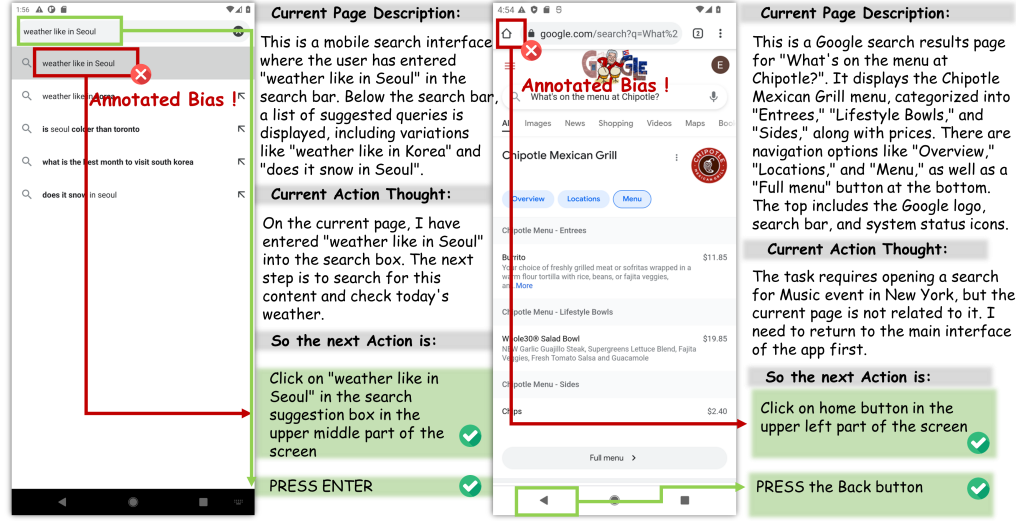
1:56

weather like in Seoul

weather like in Seoul

weather like in Korea

is seoul colder than toronto

what is the best month to visit south korea

does it snow in seoul

Annotated Bias !

Current Page Description:

This is a mobile search interface where the user has entered "weather like in Seoul" in the search bar. Below the search bar, a list of suggested queries is displayed, including variations like "weather like in Korea" and "does it snow in Seoul".

Current Action Thought:

On the current page, I have entered "weather like in Seoul" into the search box. The next step is to search for this content and check today's weather.

So the next Action is:

Click on "weather like in Seoul" in the search suggestion box in the upper middle part of the screen

PRESS ENTER

4:54

google.com/search?q=What%2

2

Annotated Bias !

E

What's on the menu at Chipotle?

All Images News Shopping Videos Maps Book

Chipotle Mexican Grill

CHIPOTLE MEXICAN GRILL

Overview Locations Menu

Chipotle Menu - Entrees

Burrito $11.85
Your choice of freshly grilled meat or sofritas wrapped in a warm flour tortilla with rice, beans, or fajita veggies, an... More

Chipotle Menu - Lifestyle Bowls

Whole30® Salad Bowl $19.85
NEW Garlic Guajillo Steak, Supergreens Lettuce Blend, Fajita Veggies, Fresh Tomato Salsa and Guacamole

Chipotle Menu - Sides

Chips $2.40

Full menu >

Current Page Description:

This is a Google search results page for "What's on the menu at Chipotle?". It displays the Chipotle Mexican Grill menu, categorized into "Entrees," "Lifestyle Bowls," and "Sides," along with prices. There are navigation options like "Overview," "Locations," and "Menu," as well as a "Full menu" button at the bottom. The top includes the Google logo, search bar, and system status icons.

Current Action Thought:

The task requires opening a search for Music event in New York, but the current page is not related to it. I need to return to the main interface of the app first.

So the next Action is:

Click on home button in the upper left part of the screen

PRESS the Back button